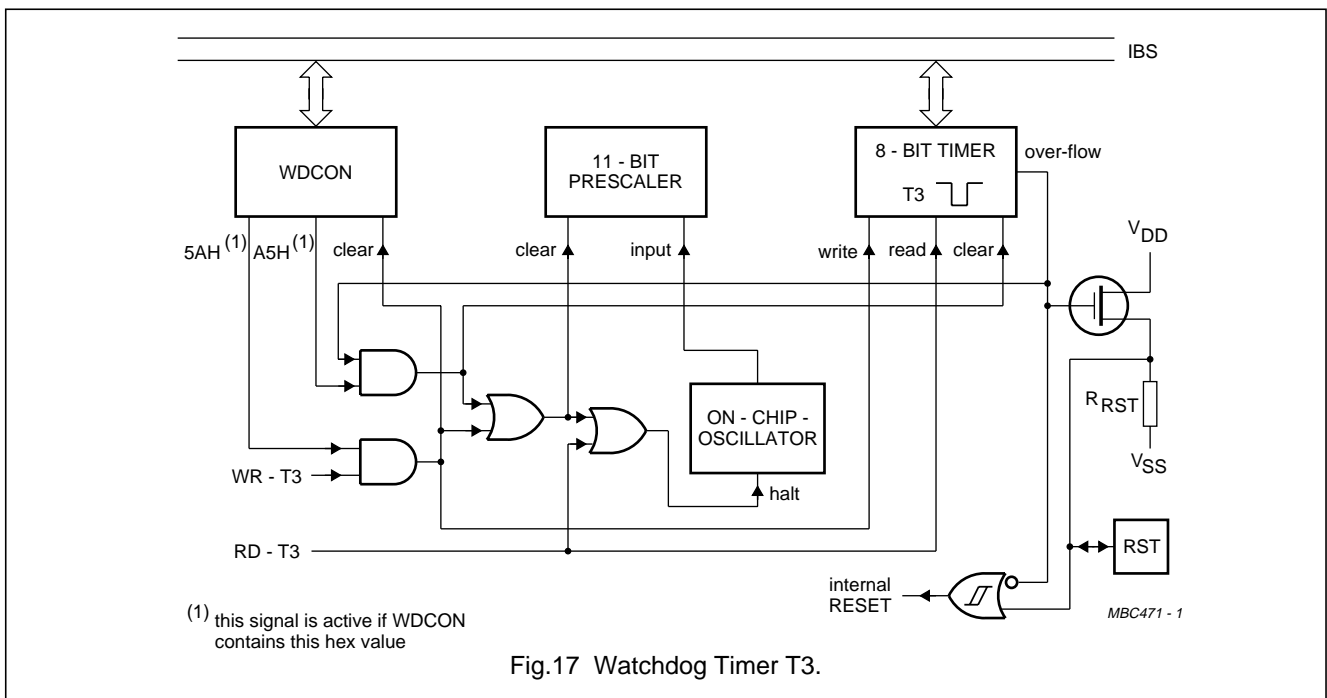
IBS

WDCON

11 - BIT PRESCALER

8 - BIT TIMER

T3

over-flow

5AH $^{(1)}$ A5H $^{(1)}$ clear

clear input

write read clear

$V_{DD}$

$R_{RST}$

$V_{SS}$

ON - CHIP - OSCILLATOR

halt

WR - T3

RD - T3

RST

internal RESET

MBC471 - 1

$^{(1)}$ this signal is active if WDCON contains this hex value

Fig.17 Watchdog Timer T3.